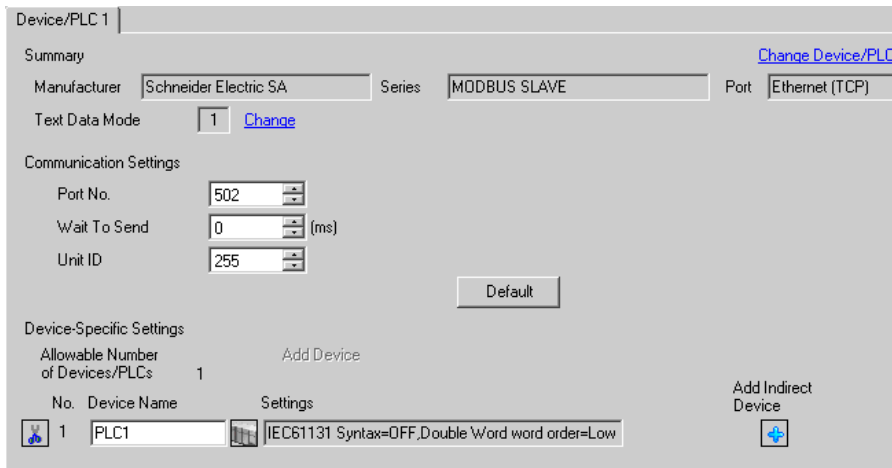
Device/PLC 1

Summary

Change Device/PLC

Manufacturer Schneider Electric SA Series MODBUS SLAVE Port Ethernet (TCP)

Text Data Mode 1 Change

Communication Settings

Port No. 502

Wait To Send 0 (ms)

Unit ID 255

Default

Device-Specific Settings

Allowable Number of Devices/PLCs 1

Add Device

No. Device Name Settings

Add Indirect Device

1 PLC1 IEC61131 Syntax=OFF,Double Word word order=Low